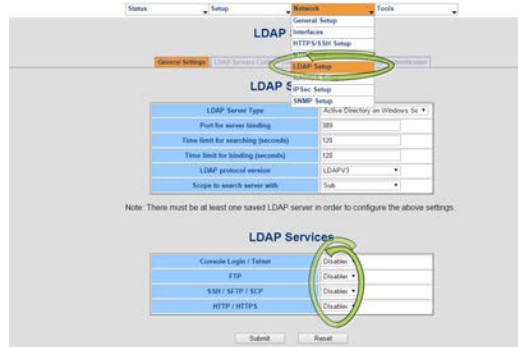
Status Setup Network Tools

General Setup
Interfaces
HTTPS/SSH Setup
LDAP Setup
IPSec Setup
SNMP Setup

LDAP

General Settings LDAP Servers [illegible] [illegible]

LDAP S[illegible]

| LDAP Server Type | Active Directory on Windows Se |
|---|---|
| Port for server binding | 389 |
| Time limit for searching (seconds) | 120 |
| Time limit for binding (seconds) | 120 |
| LDAP protocol version | LDAPV3 |
| Scope to search server with | Sub |

Note: There must be at least one saved LDAP server in order to configure the above settings.

LDAP Services

| Console Login / Telnet | Disable |
|---|---|
| FTP | Disable |
| SSH / SFTP / SCP | Disable |
| HTTP / HTTPS | Disable |

Submit Reset